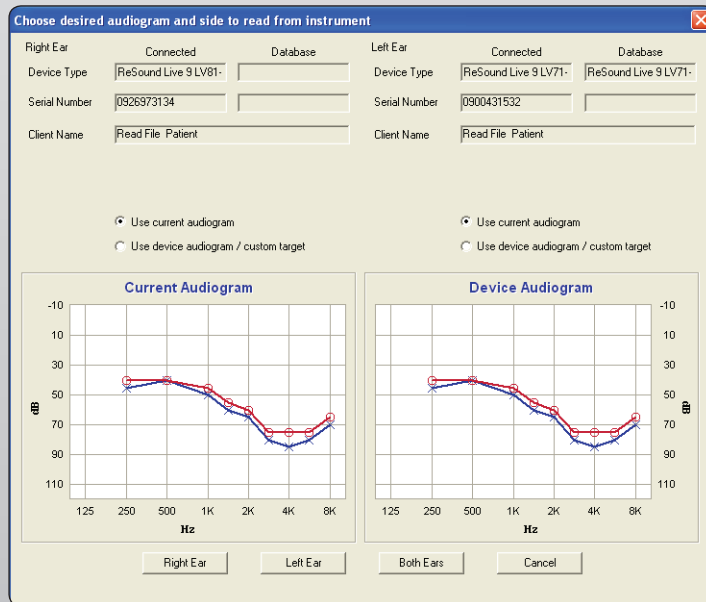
Choose desired audiogram and side to read from instrument

Right Ear

Connected

Database

Device Type

ReSound Live 9 LV81-

Serial Number

0926973134

Client Name

Read File Patient

Left Ear

Connected

Database

Device Type

ReSound Live 9 LV71-

ReSound Live 9 LV71-

Serial Number

0900431532

Client Name

Read File Patient

Use current audiogram

Use device audiogram / custom target

Use current audiogram

Use device audiogram / custom target

Current Audiogram

-10
10
30
50
70
90
110

dB

125 250 500 1K 2K 4K 8K

Hz

Device Audiogram

-10
10
30
50
70
90
110

dB

125 250 500 1K 2K 4K 8K

Hz

Right Ear

Left Ear

Both Ears

Cancel